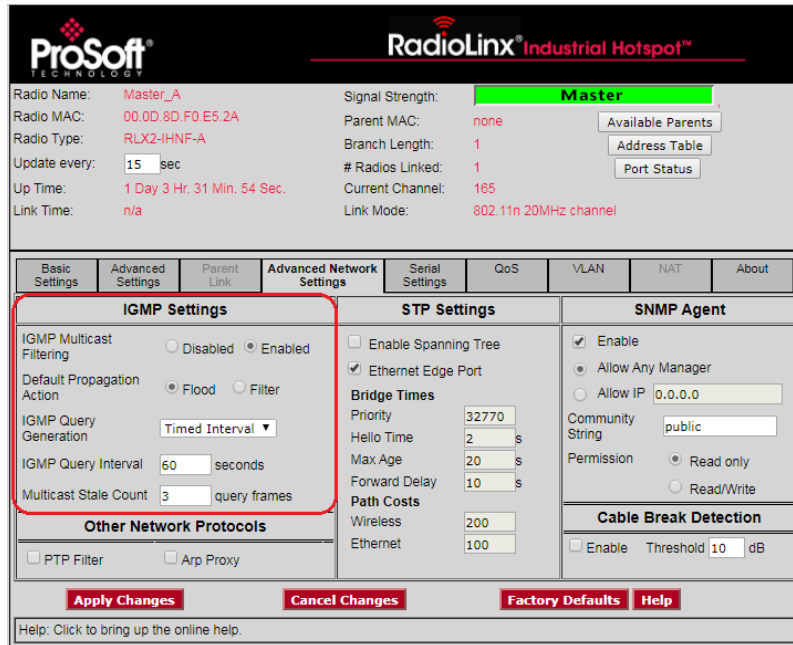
ProSoft TECHNOLOGY

RadioLinx® Industrial Hotspot™

Radio Name: Master_A
Radio MAC: 00.0D.8D.F0.E5.2A
Radio Type: RLX2-IHNF-A
Update every: 15 sec
Up Time: 1 Day 3 Hr. 31 Min. 54 Sec.
Link Time: n/a

Signal Strength: Master
Parent MAC: none
Branch Length: 1
# Radios Linked: 1
Current Channel: 165
Link Mode: 802.11n 20MHz channel

Available Parents
Address Table
Port Status

| Basic Settings | Advanced Settings | Parent Link | Advanced Network Settings | Serial Settings | QoS | VLAN | NAT | About |
|---|---|---|---|---|---|---|---|---|

IGMP Settings

IGMP Multicast Filtering: Disabled Enabled
Default Propagation Action: Flood Filter
IGMP Query Generation: Timed Interval
IGMP Query Interval: 60 seconds
Multicast Stale Count: 3 query frames

Other Network Protocols

PTP Filter
Arp Proxy

STP Settings

Enable Spanning Tree
Ethernet Edge Port

Bridge Times
Priority: 32770
Hello Time: 2 s
Max Age: 20 s
Forward Delay: 10 s

Path Costs
Wireless: 200
Ethernet: 100

SNMP Agent

Enable
Allow Any Manager
Allow IP 0.0.0.0
Community String: public
Permission: Read only Read/Write

Cable Break Detection

Enable Threshold 10 dB

Apply Changes
Cancel Changes
Factory Defaults
Help

Help: Click to bring up the online help.